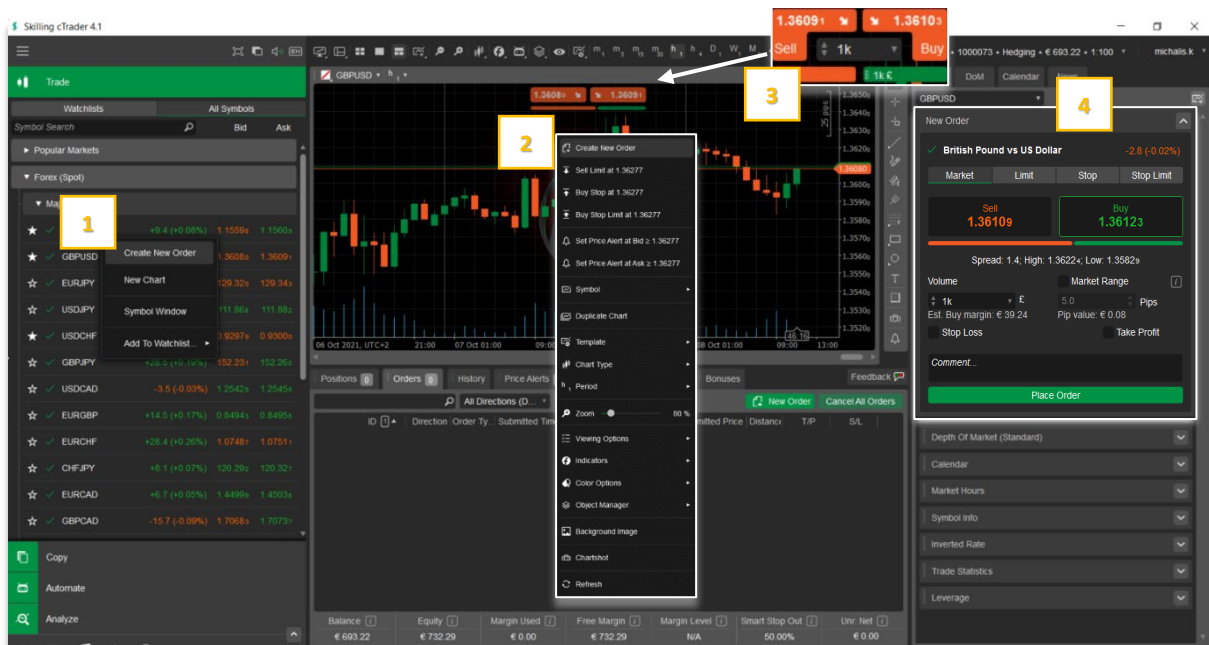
Skilling cTrader 4.1

1.36091 1.36103
Sell 1k Buy

1000073 • Hedging • € 693.22 • 1:100 michalis.k

Trade
Watchlists All Symbols
Symbol Search Bid Ask
Popular Markets
Forex (Spot)
Ma

1

GBPUSD
EURJPY
USDJPY
USDCHF
GBPJPY
USDCAD
EURGBP
EURCHF
CHFJPY
EURCAD
GBPCAD

+9.4 (+0.08%) 1.15593 1.15603
1.36083 1.36093
129.323 129.343
111.863 111.883
0.92973 0.93003
+26.5 152.233 152.263
-3.5 (-0.03%) 1.25423 1.25453
+14.5 (+0.17%) 0.84943 0.84953
+28.4 (+0.26%) 1.07483 1.07513
+8.1 (+0.07%) 120.293 120.323
+6.7 (+0.05%) 1.44993 1.45033
-15.7 (-0.09%) 1.70683 1.70737

Create New Order
New Chart
Symbol Window
Add To Watchlist...

Copy
Automate
Analyze

GBPUSD h1
1.36083 1.36093

2

3

Create New Order
Sell Limit at 1.36277
Buy Stop at 1.36277
Buy Stop Limit at 1.36277
Set Price Alert at Bid ≥ 1.36277
Set Price Alert at Ask ≥ 1.36277
Symbol
Duplicate Chart
Template
Chart Type
Period
Zoom 80 %
Viewing Options
Indicators
Color Options
Object Manager
Background Image
Chartshot
Refresh

1.36500
1.36400
1.36300
1.36080
1.35900
1.35800
1.35700
1.35600
1.35500
1.35400
1.35300
1.35200
25 pips

06 Oct 2021, UTC+2 21:00 07 Oct 01:00 09:00 08 Oct 09:00 13:00

Positions 0 Orders 0 History Price Alerts Bonuses Feedback
All Directions (D... New Order Cancel All Orders
ID Direction Order Ty... Submitted Time mitted Price Distance T/P S/L

Balance € 693.22
Equity € 732.29
Margin Used € 0.00
Free Margin € 732.29
Margin Level N/A
Smart Stop Out 50.00%
Unr. Net € 0.00

DoM Calendar News
GBPUSD

4

New Order
British Pound vs US Dollar -2.8 (-0.02%)
Market Limit Stop Stop Limit
Sell 1.36109 Buy 1.36123
Spread: 1.4; High: 1.36227; Low: 1.35823
Volume Market Range
1k £ 5.0 Pips
Est. Buy margin: € 39.24 Pip value: € 0.08
Stop Loss Take Profit
Comment...
Place Order

Depth Of Market (Standard)
Calendar
Market Hours
Symbol Info
Inverted Rate
Trade Statistics
Leverage